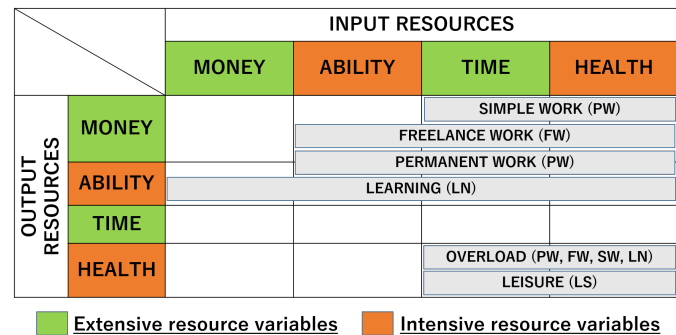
| | | INPUT RESOURCES | | | |
|---|---|---|---|---|---|
| | | MONEY | ABILITY | TIME | HEALTH |
| OUTPUT RESOURCES | MONEY | | | SIMPLE WORK (PW) | |
| | | | FREELANCE WORK (FW) | | |
| | | | PERMANENT WORK (PW) | | |
| | ABILITY | LEARNING (LN) | | | |
| | TIME | | | | |
| | HEALTH | | | OVERLOAD (PW, FW, SW, LN) | |
| | | | | LEISURE (LS) | |

Extensive resource variables
Intensive resource variables